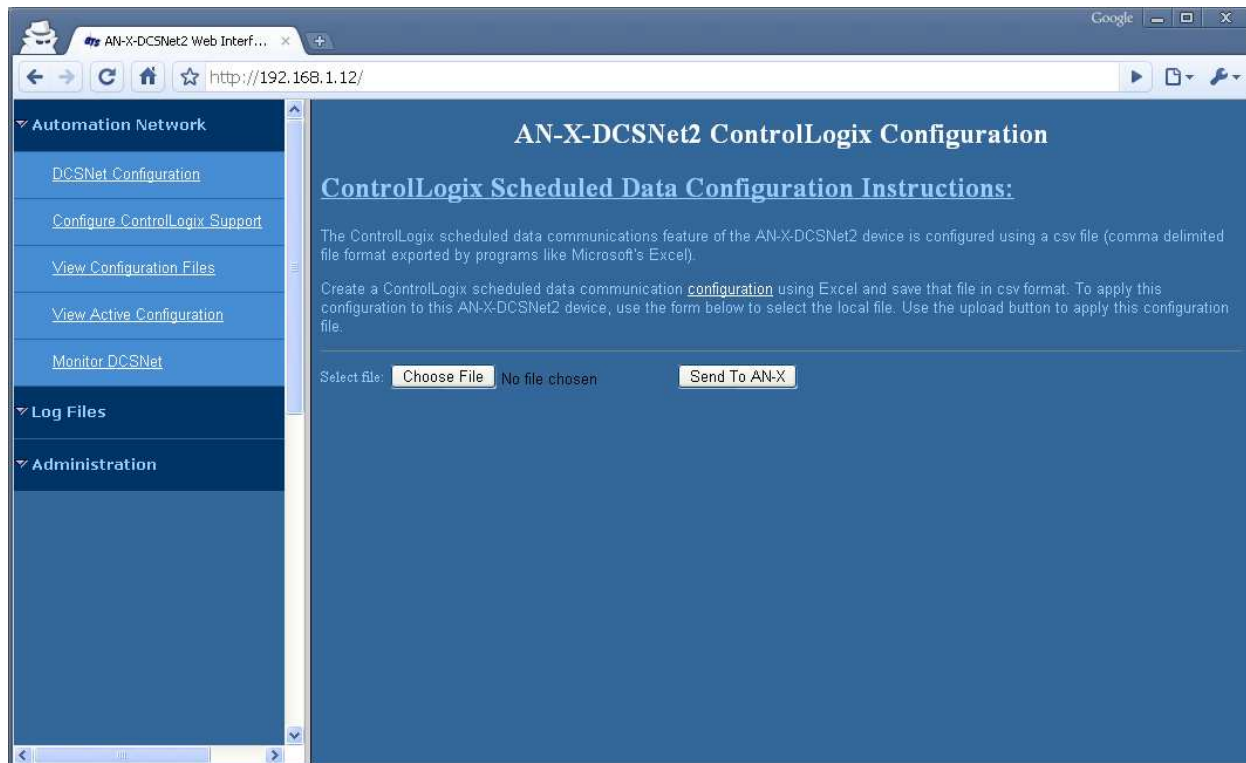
AN-X-DCSNet2 Web Interf... ×

Google

http://192.168.1.12/

Automation Network

DCSNet Configuration

Configure ControlLogix Support

View Configuration Files

View Active Configuration

Monitor DCSNet

Log Files

Administration

AN-X-DCSNet2 ControlLogix Configuration

ControlLogix Scheduled Data Configuration Instructions:

The ControlLogix scheduled data communications feature of the AN-X-DCSNet2 device is configured using a csv file (comma delimited file format exported by programs like Microsoft's Excel).

Create a ControlLogix scheduled data communication configuration using Excel and save that file in csv format. To apply this configuration to this AN-X-DCSNet2 device, use the form below to select the local file. Use the upload button to apply this configuration file.

Select file: Choose File No file chosen Send To AN-X